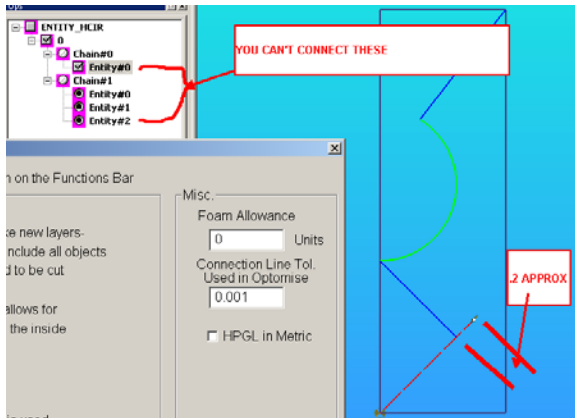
ops
ENTITY_HCIR
0
Chain#0
Entity#0
Chain#1
Entity#0
Entity#1
Entity#2

YOU CAN'T CONNECT THESE

n on the Functions Bar

ke new layers-
include all objects
d to be cut

allows for
the inside

Misc.
Foam Allowance
0
Units
Connection Line Tol.
Used in Optomise
0.001
HPGL in Metric

.2 APPROX